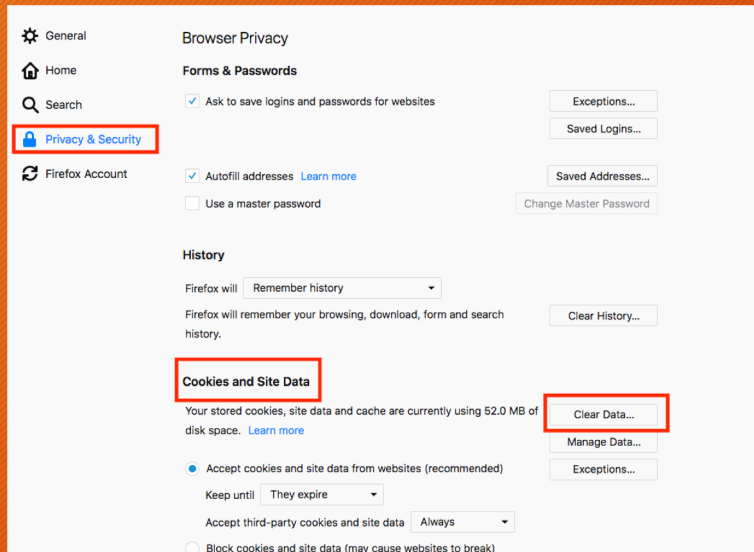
General
Home
Search
Privacy & Security
Firefox Account

Browser Privacy

Forms & Passwords

Ask to save logins and passwords for websites
Exceptions...
Saved Logins...

Autofill addresses Learn more
Saved Addresses...
Use a master password
Change Master Password

History

Firefox will Remember history
Firefox will remember your browsing, download, form and search history.
Clear History...

Cookies and Site Data

Your stored cookies, site data and cache are currently using 52.0 MB of disk space. Learn more
Clear Data...
Manage Data...
Accept cookies and site data from websites (recommended)
Exceptions...
Keep until They expire
Accept third-party cookies and site data Always
Block cookies and site data (may cause websites to break)